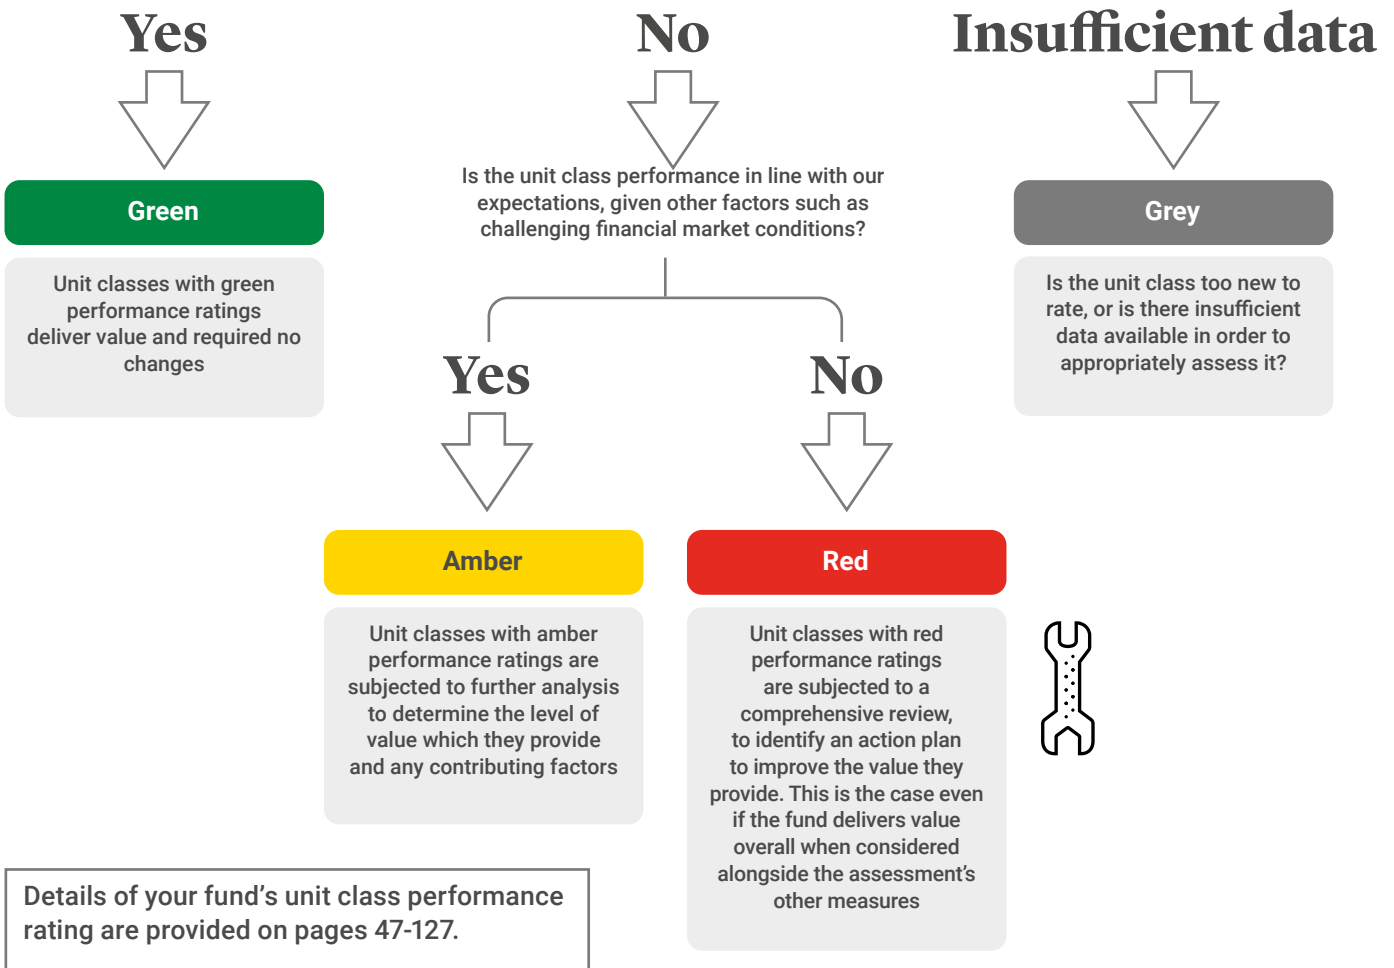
Yes

No

Insufficient data

Green

Unit classes with green performance ratings deliver value and required no changes

Is the unit class performance in line with our expectations, given other factors such as challenging financial market conditions?

Grey

Is the unit class too new to rate, or is there insufficient data available in order to appropriately assess it?

Yes

No

Amber

Unit classes with amber performance ratings are subjected to further analysis to determine the level of value which they provide and any contributing factors

Red

Unit classes with red performance ratings are subjected to a comprehensive review, to identify an action plan to improve the value they provide. This is the case even if the fund delivers value overall when considered alongside the assessment's other measures

Details of your fund's unit class performance rating are provided on pages 47-127.